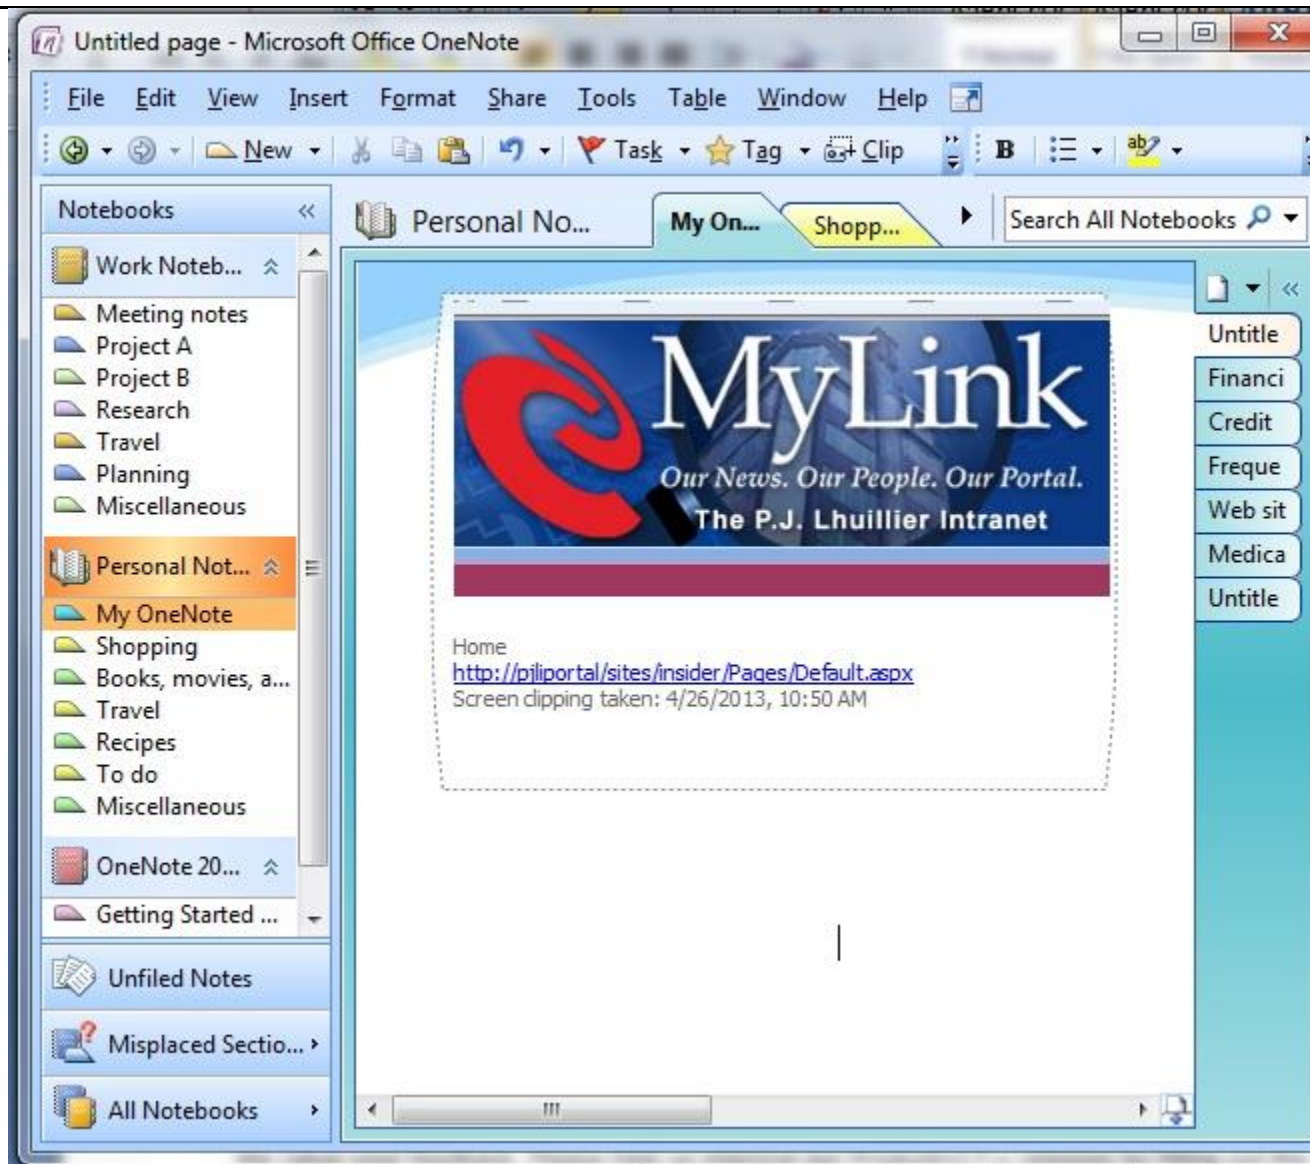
Untitled page - Microsoft Office OneNote

File Edit View Insert Format Share Tools Table Window Help

New Task Tag Clip B

Notebooks

Work Noteb...
Meeting notes
Project A
Project B
Research
Travel
Planning
Miscellaneous

Personal Not...
My OneNote
Shopping
Books, movies, a...
Travel
Recipes
To do
Miscellaneous

OneNote 20...
Getting Started ...

Unfiled Notes
Misplaced Sectio...
All Notebooks

Personal No... My On... Shopp...

Search All Notebooks

MyLink
Our News. Our People. Our Portal.
The P.J. Lhuillier Intranet

Home
http://pjliportal/sites/insider/Pages/Default.aspx
Screen clipping taken: 4/26/2013, 10:50 AM

Untitle
Financi
Credit
Freque
Web sit
Medica
Untitle